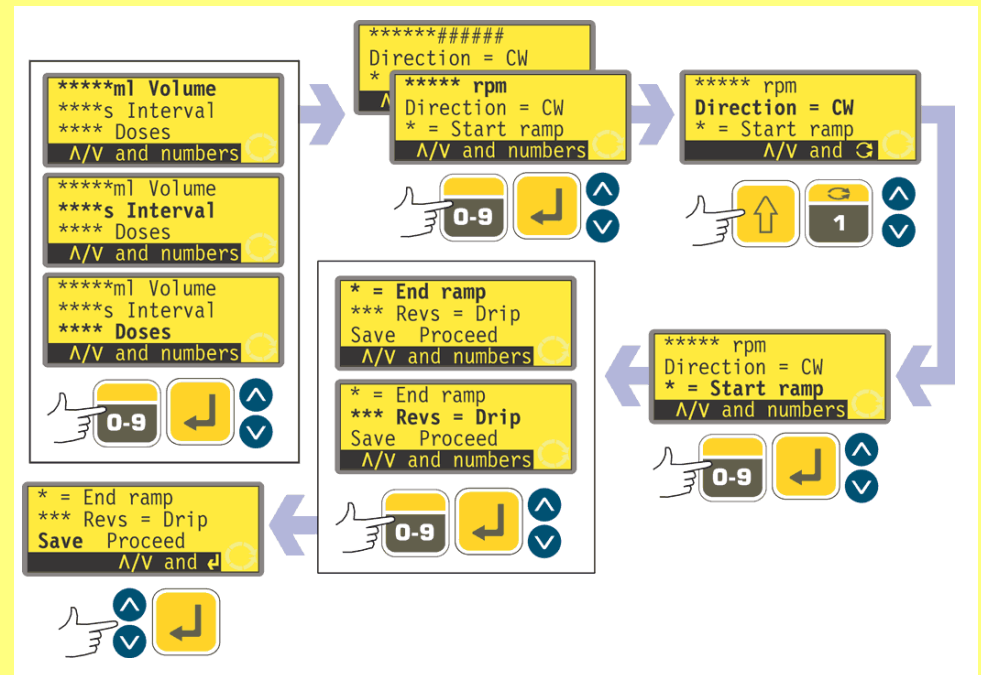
*****ml Volume
****s Interval
**** Doses
Λ/V and numbers

*****ml Volume
****s Interval
**** Doses
Λ/V and numbers

*****ml Volume
****s Interval
**** Doses
Λ/V and numbers

0-9

******######
Direction = CW
*

***** rpm
Direction = CW
* = Start ramp
Λ/V and numbers

0-9

***** rpm
Direction = CW
* = Start ramp
Λ/V and

1

***** rpm
Direction = CW
* = Start ramp
Λ/V and numbers

0-9

* = End ramp
*** Revs = Drip
Save Proceed
Λ/V and numbers

* = End ramp
*** Revs = Drip
Save Proceed
Λ/V and numbers

0-9

* = End ramp
*** Revs = Drip
Save Proceed
Λ/V and